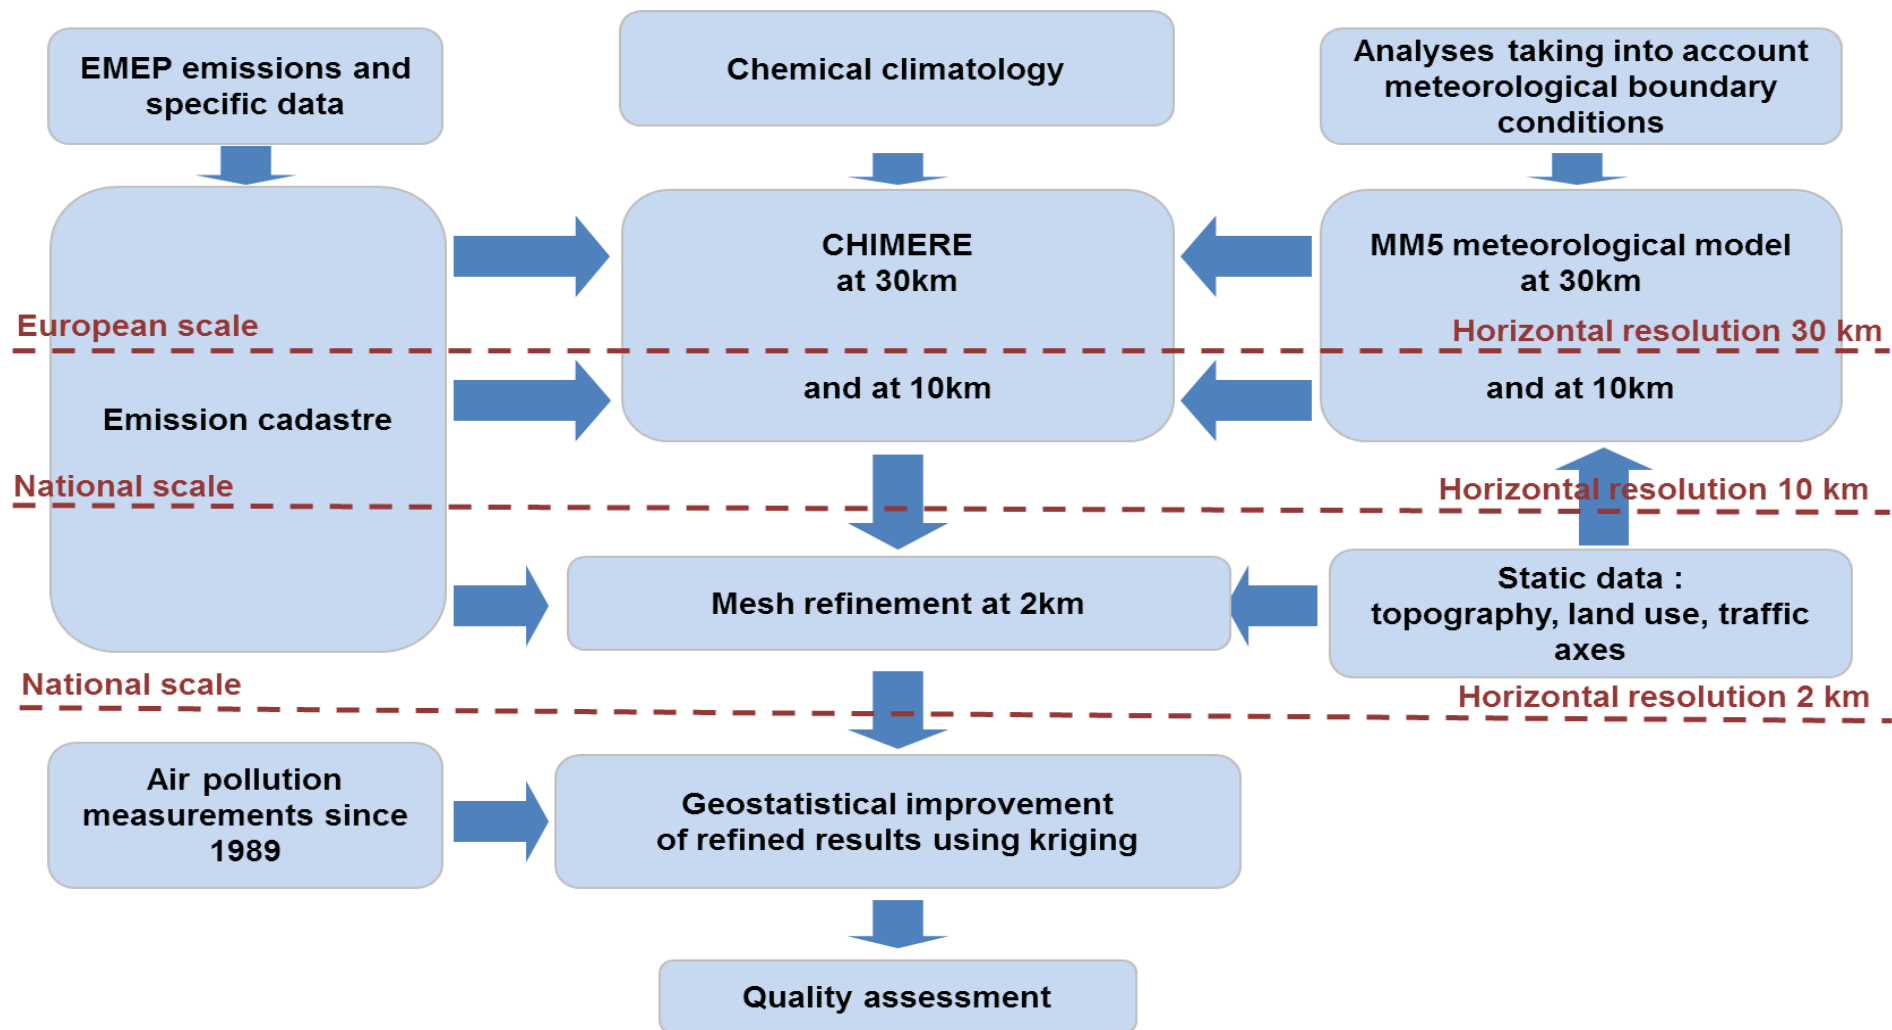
EMEP emissions and specific data

Chemical climatology

Analyses taking into account meteorological boundary conditions

CHIMERE at 30km

MM5 meteorological model at 30km

European scale

Horizontal resolution 30 km

Emission cadastre

and at 10km

and at 10km

National scale

Horizontal resolution 10 km

Mesh refinement at 2km

Static data : topography, land use, traffic axes

National scale

Horizontal resolution 2 km

Air pollution measurements since 1989

Geostatistical improvement of refined results using kriging

Quality assessment